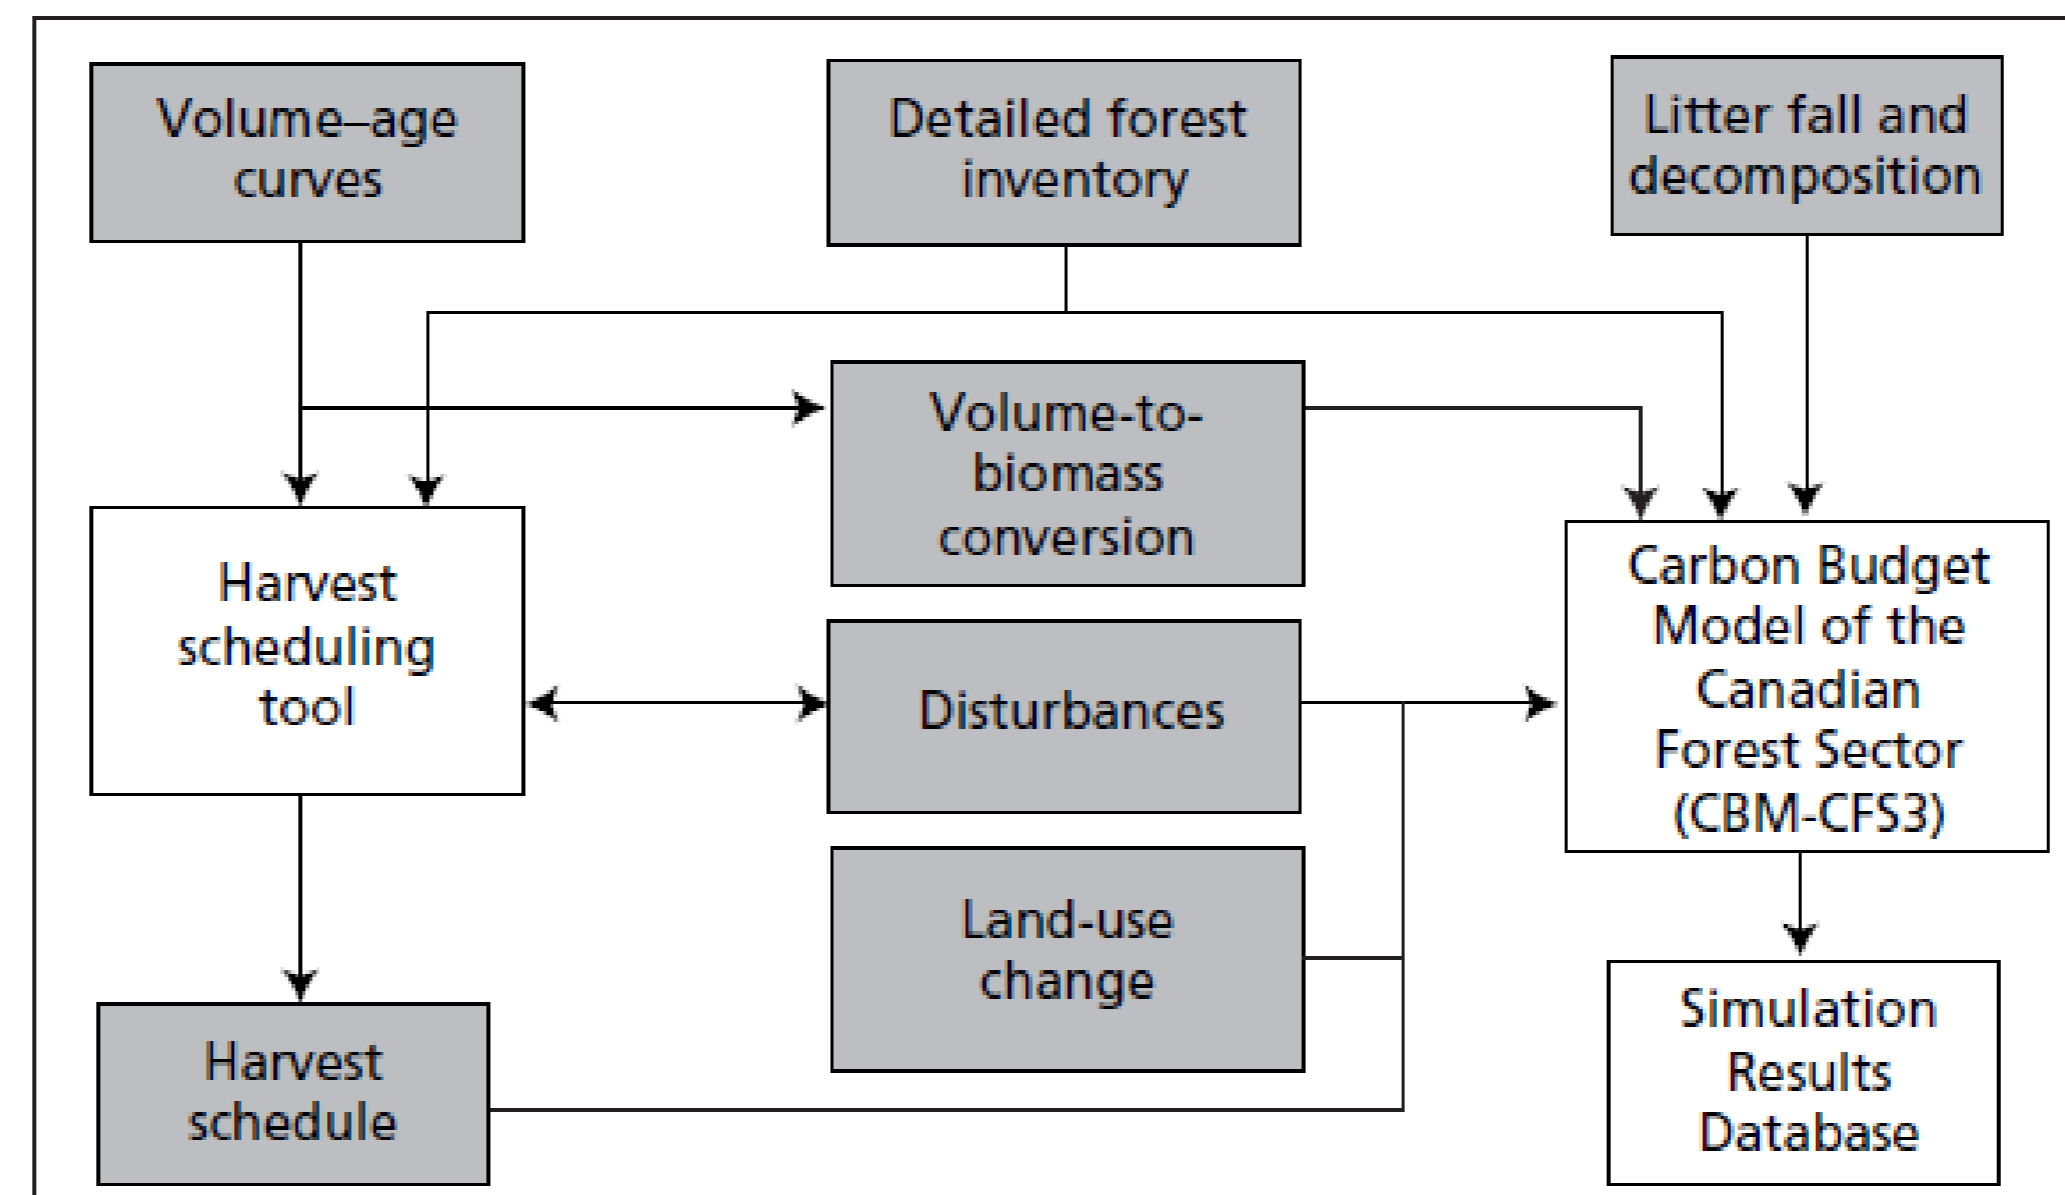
Volume–age curves

Detailed forest inventory

Litter fall and decomposition

Volume-to-biomass conversion

Harvest scheduling tool

Disturbances

Carbon Budget Model of the Canadian Forest Sector (CBM-CFS3)

Land-use change

Harvest schedule

Simulation Results Database